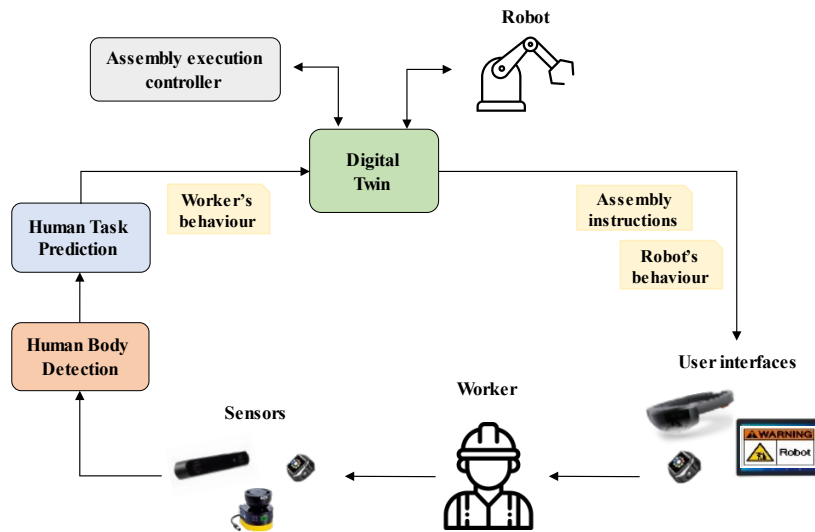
Robot

Assembly execution controller

Digital Twin

Worker's behaviour

Human Task Prediction

Assembly instructions

Robot's behaviour

Human Body Detection

User interfaces

Worker

Sensors

WARNING

Robot